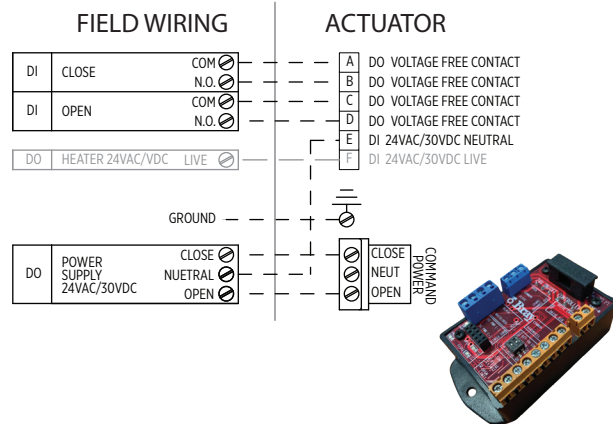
FIELD WIRING

ACTUATOR

| | | |
|---|---|---|
| DI | CLOSE | COM |
| | | N.O. |
| DI | OPEN | COM |
| | | N.O. |
| DO | HEATER 24VAC/VDC | LIVE |

A DO VOLTAGE FREE CONTACT
B DO VOLTAGE FREE CONTACT
C DO VOLTAGE FREE CONTACT
D DO VOLTAGE FREE CONTACT
E DI 24VAC/30VDC NEUTRAL
F DI 24VAC/30VDC LIVE

GROUND

| | | |
|---|---|---|
| DO | POWER SUPPLY 24VAC/30VDC | CLOSE |
| | | NUETRAL |
| | | OPEN |

CLOSE
NEUT
OPEN

COMMAND POWER